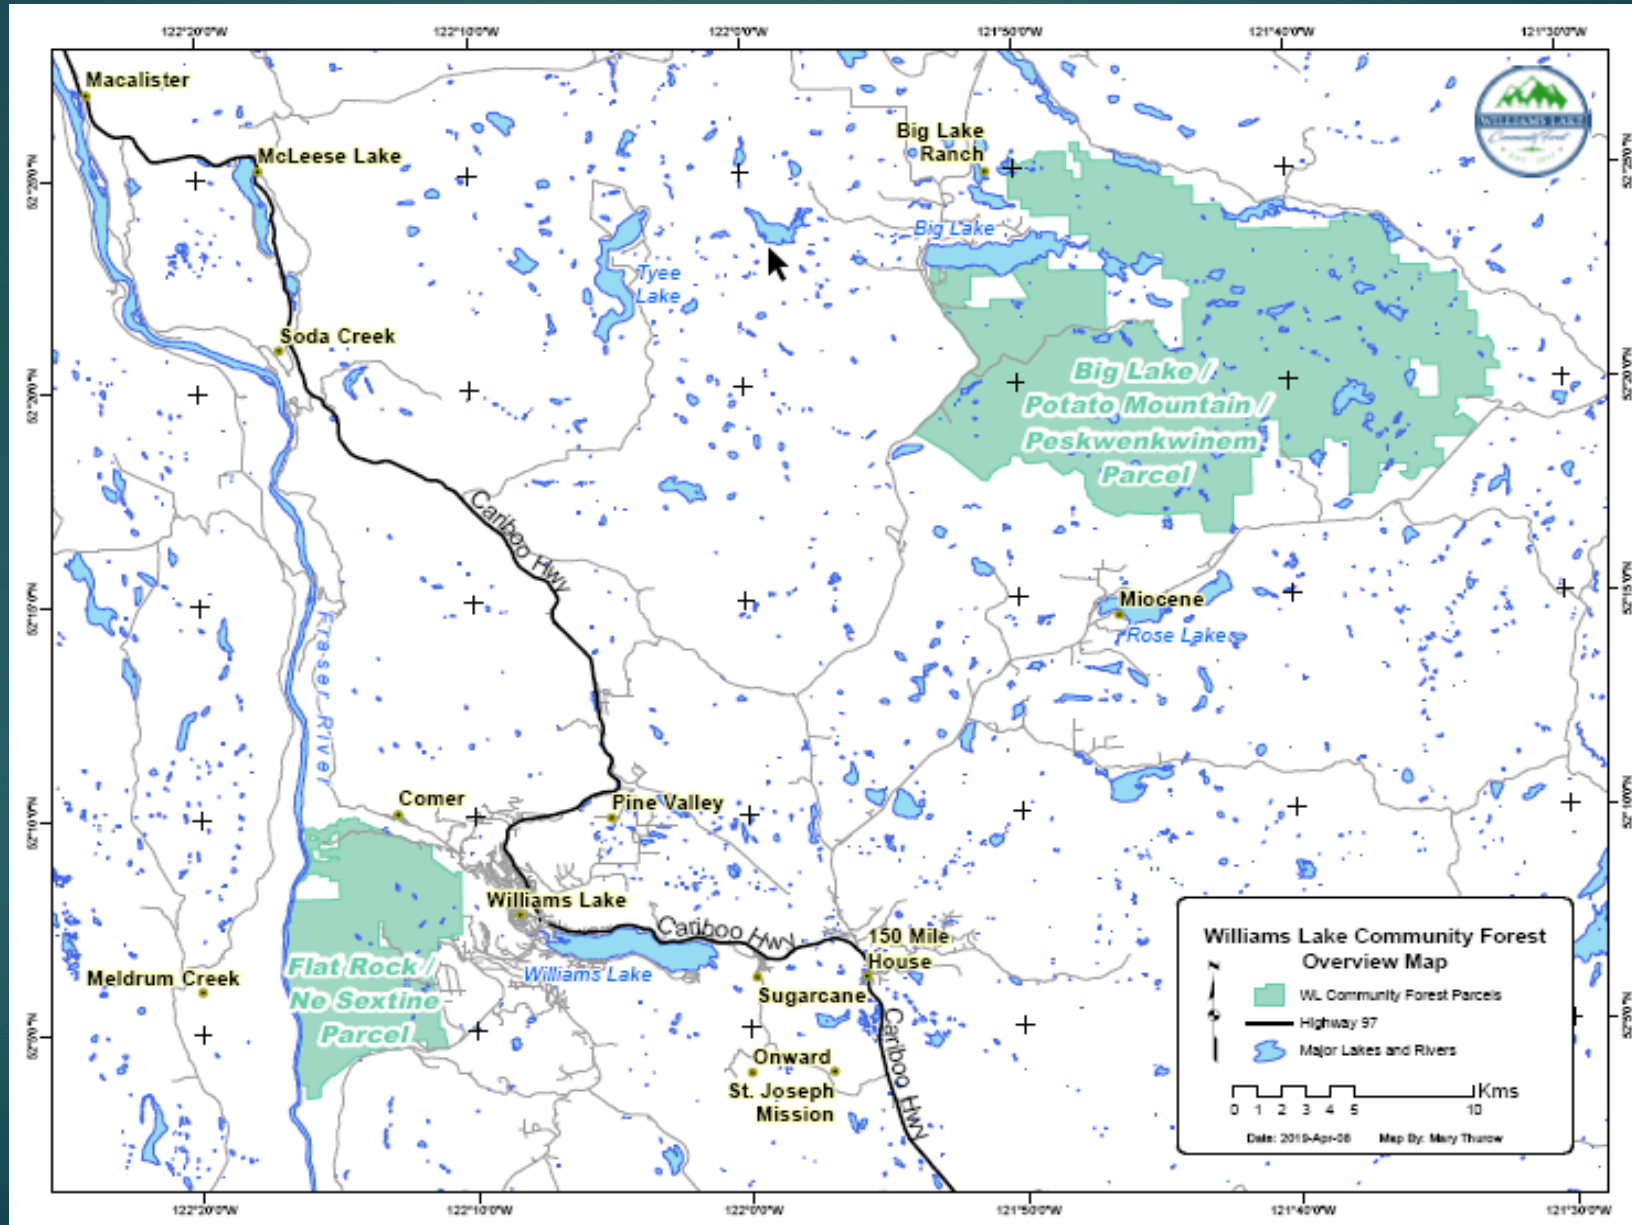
122°20'0"W 122°10'0"W 122°0'0"W 121°50'0"W 121°40'0"W 121°30'0"W

52°25'0"N 52°20'0"N 52°15'0"N 52°10'0"N 52°5'0"N

Macalister
McLeese Lake
Big Lake Ranch
Big Lake
Tyee Lake
Soda Creek
Big Lake / Potato Mountain / Peskwenkwinem Parcel
Cariboo Hwy
Miocene
Rose Lake
Fraser River
Comer
Pine Valley
Williams Lake
Cariboo Hwy
150 Mile House
Flat Rock / Ne Sextine Parcel
Williams Lake
Meldrum Creek
Sugarcane
Onward
St. Joseph Mission
Cariboo Hwy

WILLIAMS LAKE Community Forest

Williams Lake Community Forest Overview Map
N
WL Community Forest Parcels
Highway 97
Major Lakes and Rivers
0 1 2 3 4 5 10 Kms
Date: 2019-Apr-08 Map By: Mary Thurow

122°20'0"W 122°10'0"W 122°0'0"W 121°50'0"W 121°40'0"W 121°30'0"W